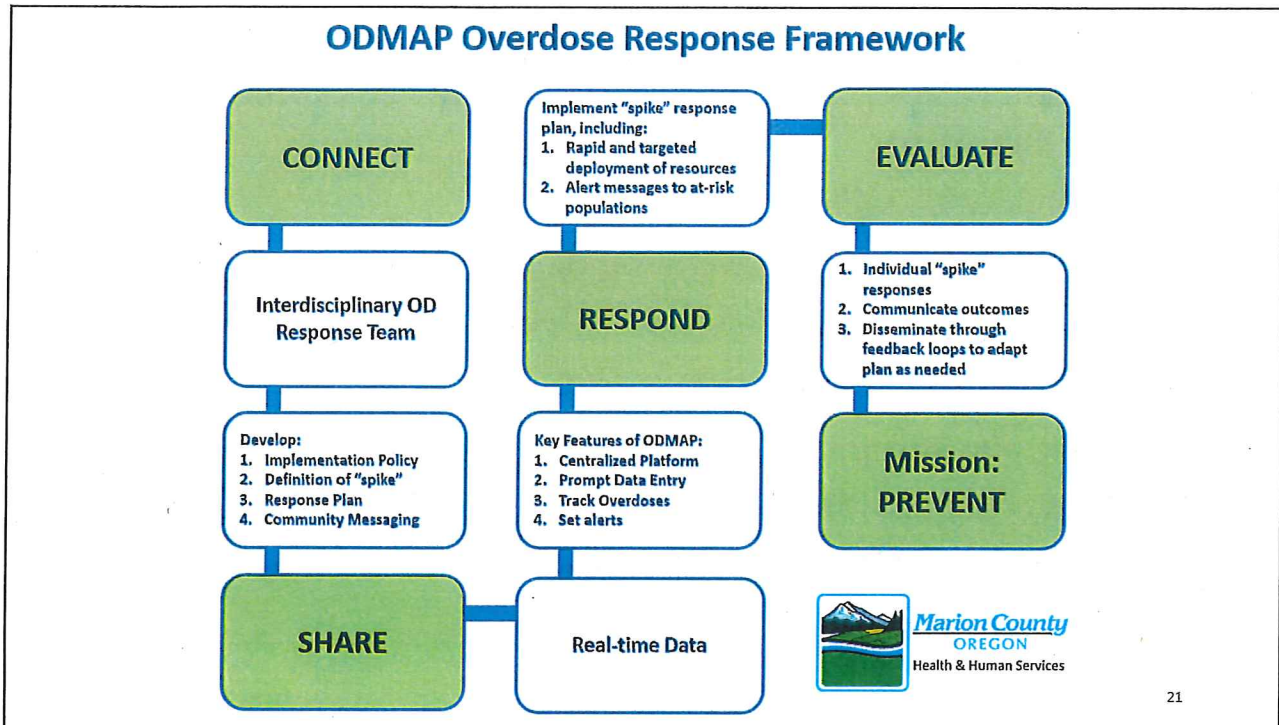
ODMAP Overdose Response Framework

CONNECT

Interdisciplinary OD Response Team

Develop:
1. Implementation Policy
2. Definition of "spike"
3. Response Plan
4. Community Messaging

SHARE

Real-time Data

Key Features of ODMAP:
1. Centralized Platform
2. Prompt Data Entry
3. Track Overdoses
4. Set alerts

RESPOND

Implement "spike" response plan, including:
1. Rapid and targeted deployment of resources
2. Alert messages to at-risk populations

EVALUATE

1. Individual "spike" responses
2. Communicate outcomes
3. Disseminate through feedback loops to adapt plan as needed

Mission: PREVENT

Marion County
OREGON
Health & Human Services

21